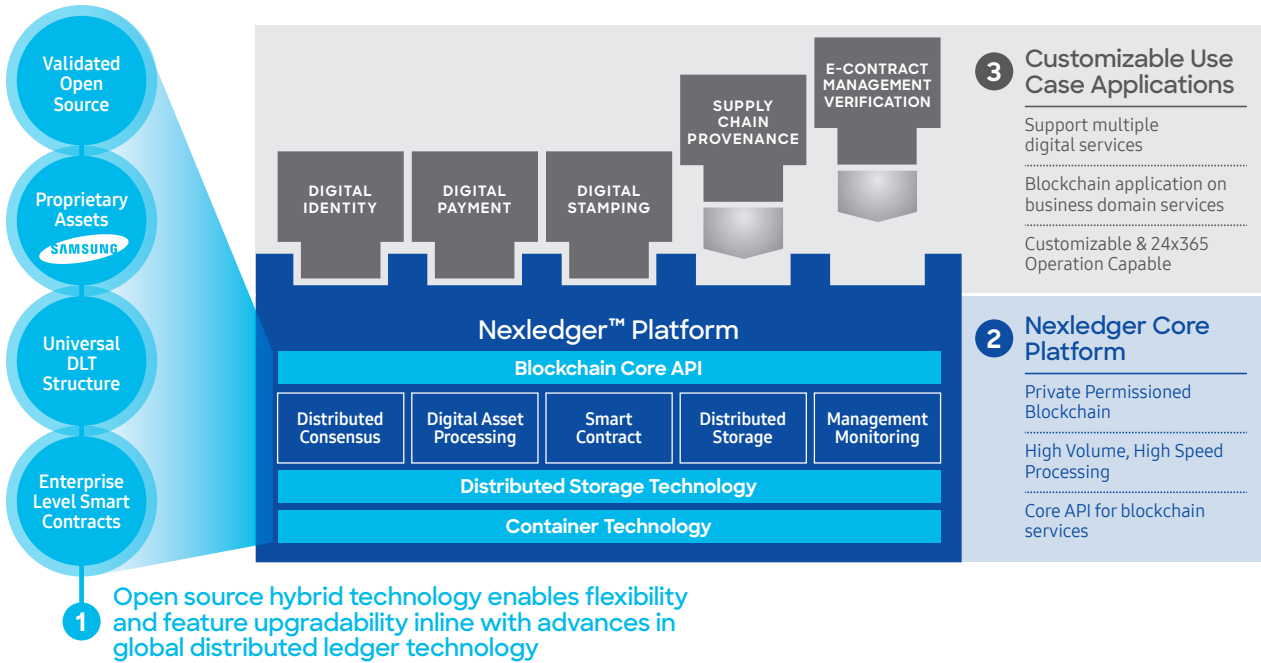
Validated Open Source

Proprietary Assets
SAMSUNG

Universal DLT Structure

Enterprise Level Smart Contracts

DIGITAL IDENTITY

DIGITAL PAYMENT

DIGITAL STAMPING

SUPPLY CHAIN PROVENANCE

E-CONTRACT MANAGEMENT VERIFICATION

Nexledger™ Platform

Blockchain Core API

| Distributed Consensus | Digital Asset Processing | Smart Contract | Distributed Storage | Management Monitoring |
|---|---|---|---|---|

Distributed Storage Technology

Container Technology

3 Customizable Use Case Applications

Support multiple digital services

Blockchain application on business domain services

Customizable & 24x365 Operation Capable

2 Nexledger Core Platform

Private Permissioned Blockchain

High Volume, High Speed Processing

Core API for blockchain services

1 Open source hybrid technology enables flexibility and feature upgradability inline with advances in global distributed ledger technology